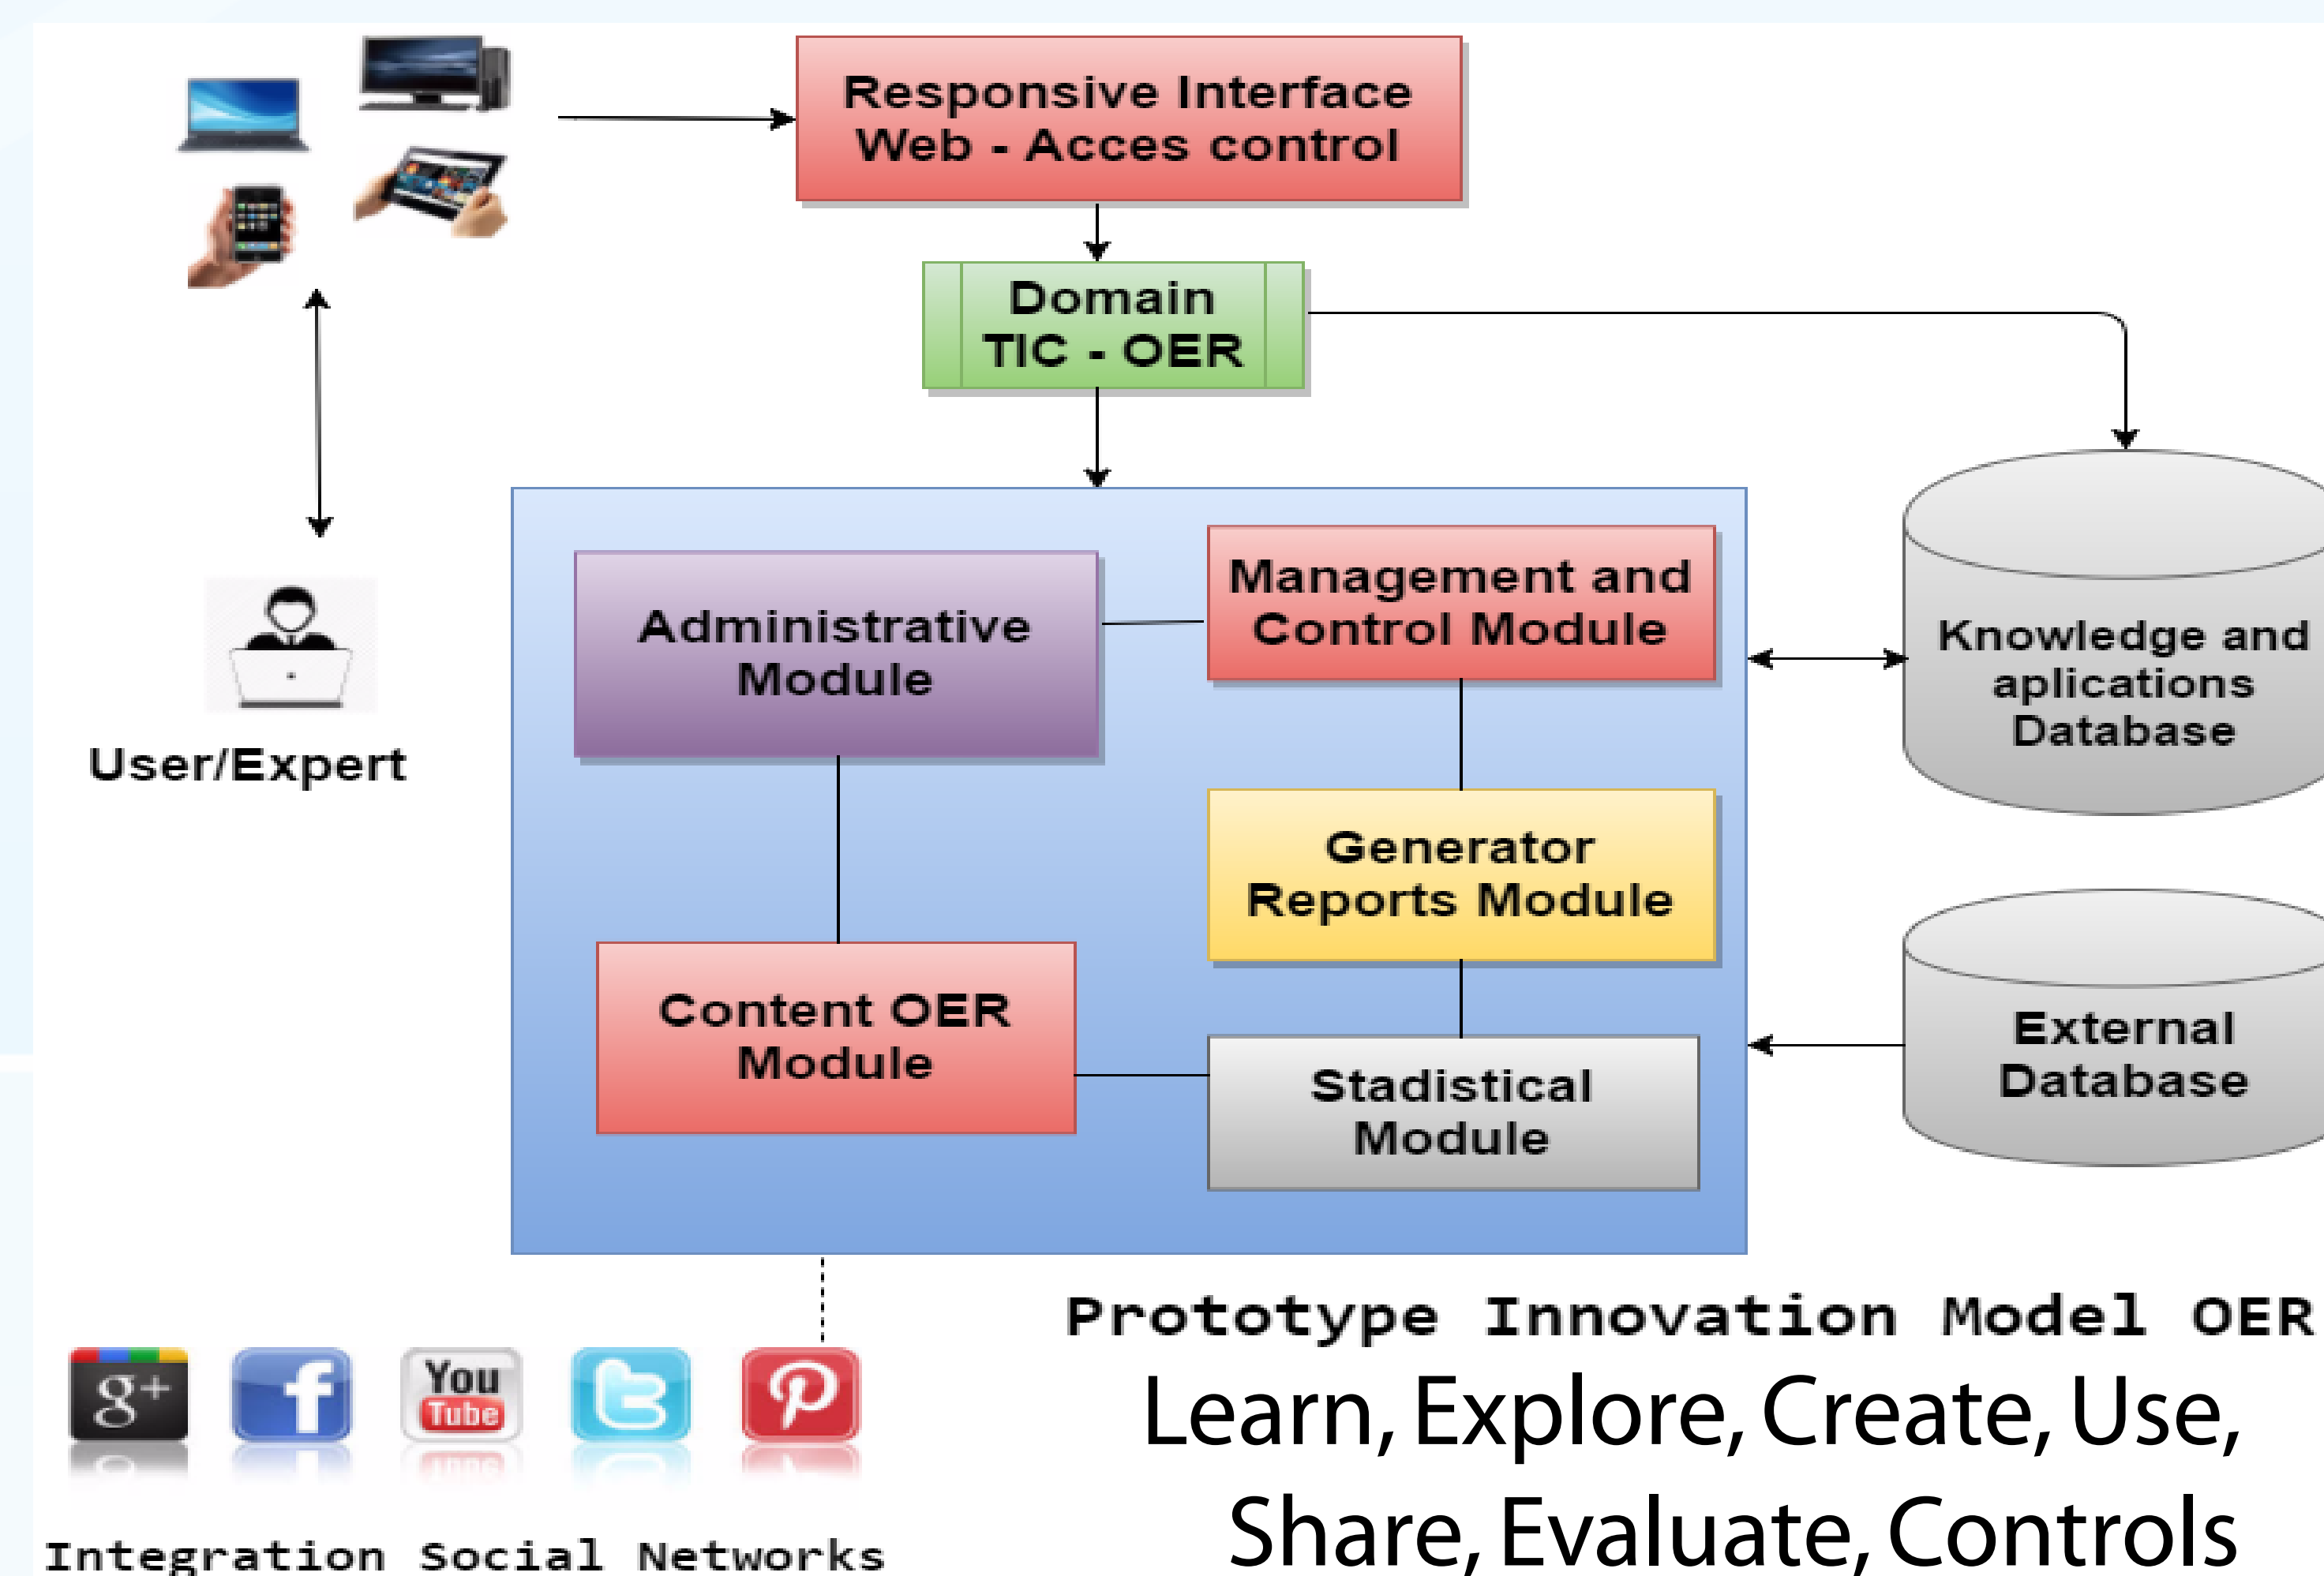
Responsive Interface Web - Acces control

Domain TIC - OER

User/Expert

Administrative Module

Management and Control Module

Knowledge and aplications Database

Generator Reports Module

Content OER Module

Stadistical Module

External Database

g+

You Tube

Prototype Innovation Model OER

Learn, Explore, Create, Use, Share, Evaluate, Controls

Integration Social Networks